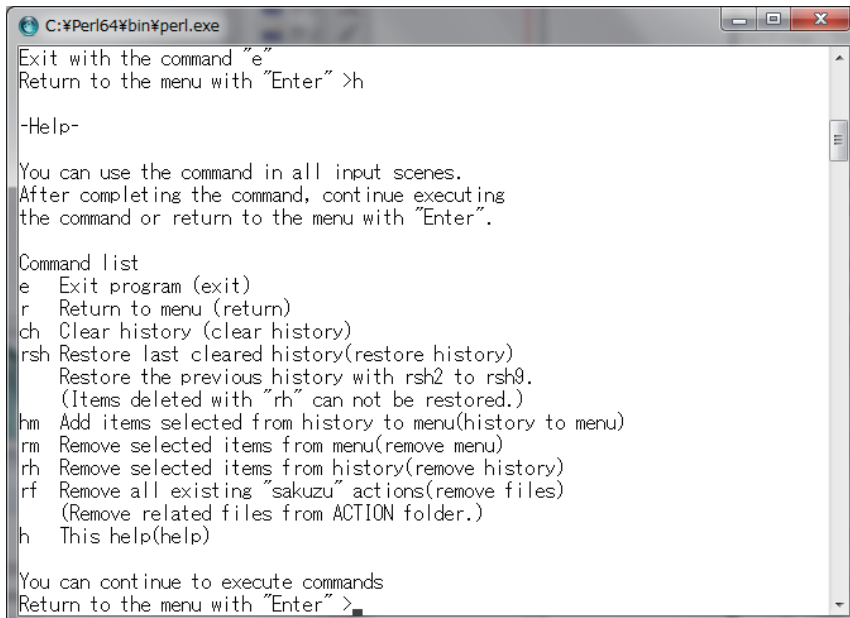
C:¥Perl64¥bin¥perl.exe

Exit with the command "e"
Return to the menu with "Enter" >h

-Help-

You can use the command in all input scenes.
After completing the command, continue executing the command or return to the menu with "Enter".

Command list
e Exit program (exit)
r Return to menu (return)
ch Clear history (clear history)
rsh Restore last cleared history(restore history)
Restore the previous history with rsh2 to rsh9.
(Items deleted with "rh" can not be restored.)
hm Add items selected from history to menu(history to menu)
rm Remove selected items from menu(remove menu)
rh Remove selected items from history(remove history)
rf Remove all existing "sakuzu" actions(remove files)
(Remove related files from ACTION folder.)
h This help(help)

You can continue to execute commands
Return to the menu with "Enter" >_